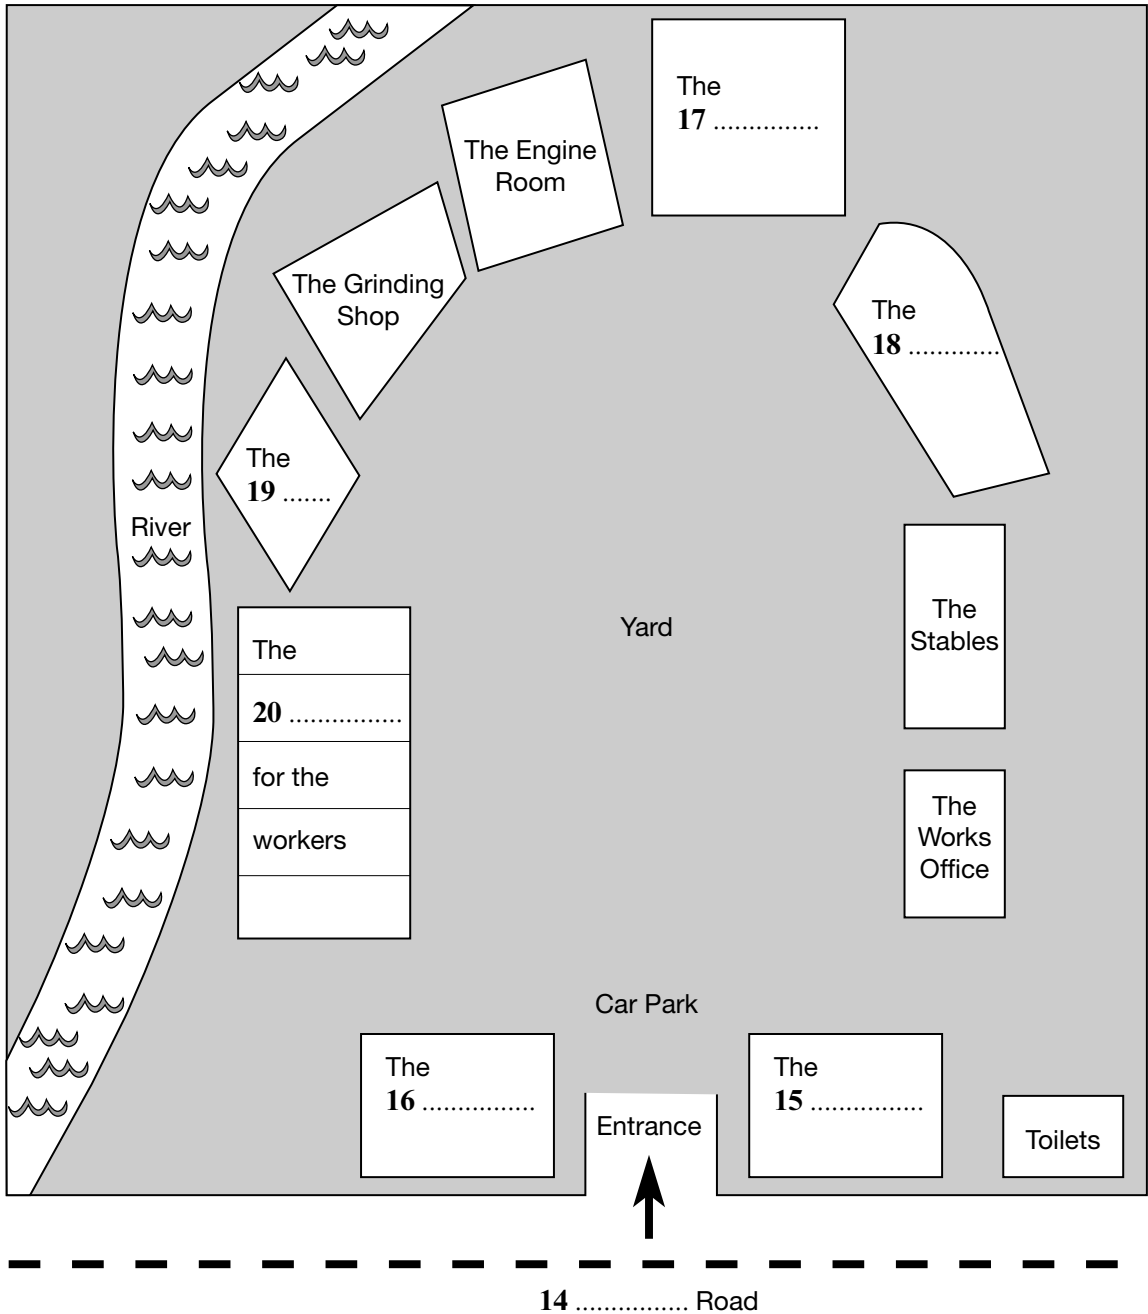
The **17** ...............

The Engine Room

The Grinding Shop

The **18** .............

The **19** .......

River

Yard

The Stables

The **20** ................ for the workers

The Works Office

Car Park

The **16** ................

Entrance

The **15** ................

Toilets

**14** ................ Road